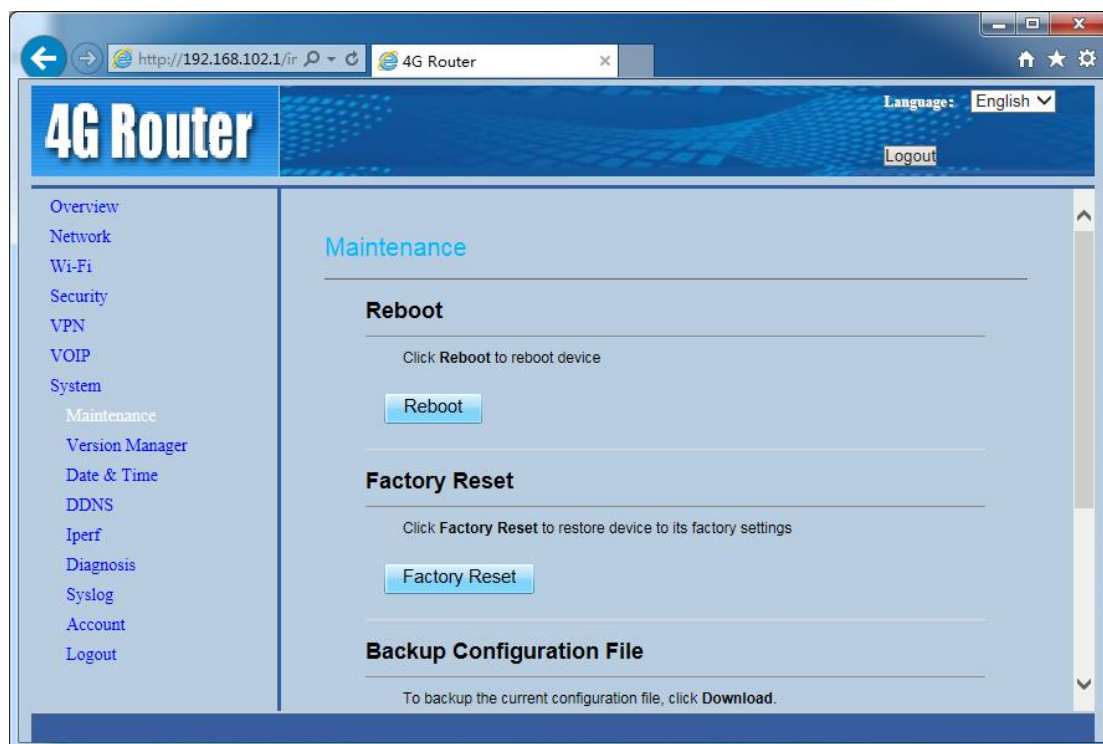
http://192.168.102.1/ir

4G Router

4G Router

Language: English

Logout

Overview
Network
Wi-Fi
Security
VPN
VOIP
System
Maintenance
Version Manager
Date & Time
DDNS
Iperf
Diagnosis
Syslog
Account
Logout

Maintenance

Reboot

Click **Reboot** to reboot device

Reboot

Factory Reset

Click **Factory Reset** to restore device to its factory settings

Factory Reset

Backup Configuration File

To backup the current configuration file, click **Download**.